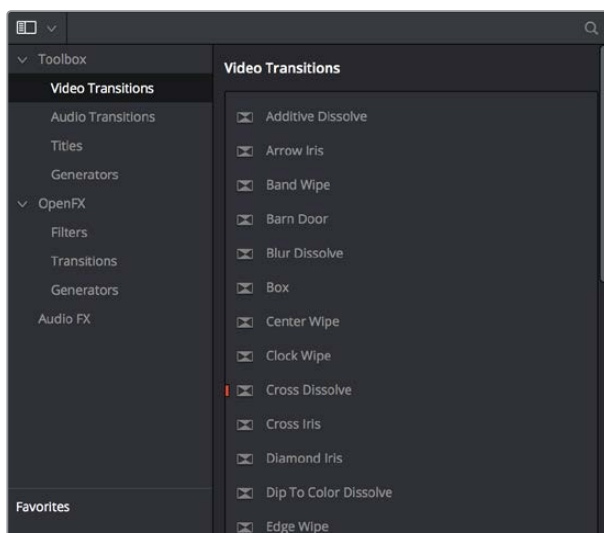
Toolbox
Video Transitions
Audio Transitions
Titles
Generators
OpenFX
Filters
Transitions
Generators
Audio FX

Favorites

Video Transitions

Additive Dissolve
Arrow Iris
Band Wipe
Barn Door
Blur Dissolve
Box
Center Wipe
Clock Wipe
Cross Dissolve
Cross Iris
Diamond Iris
Dip To Color Dissolve
Edge Wipe